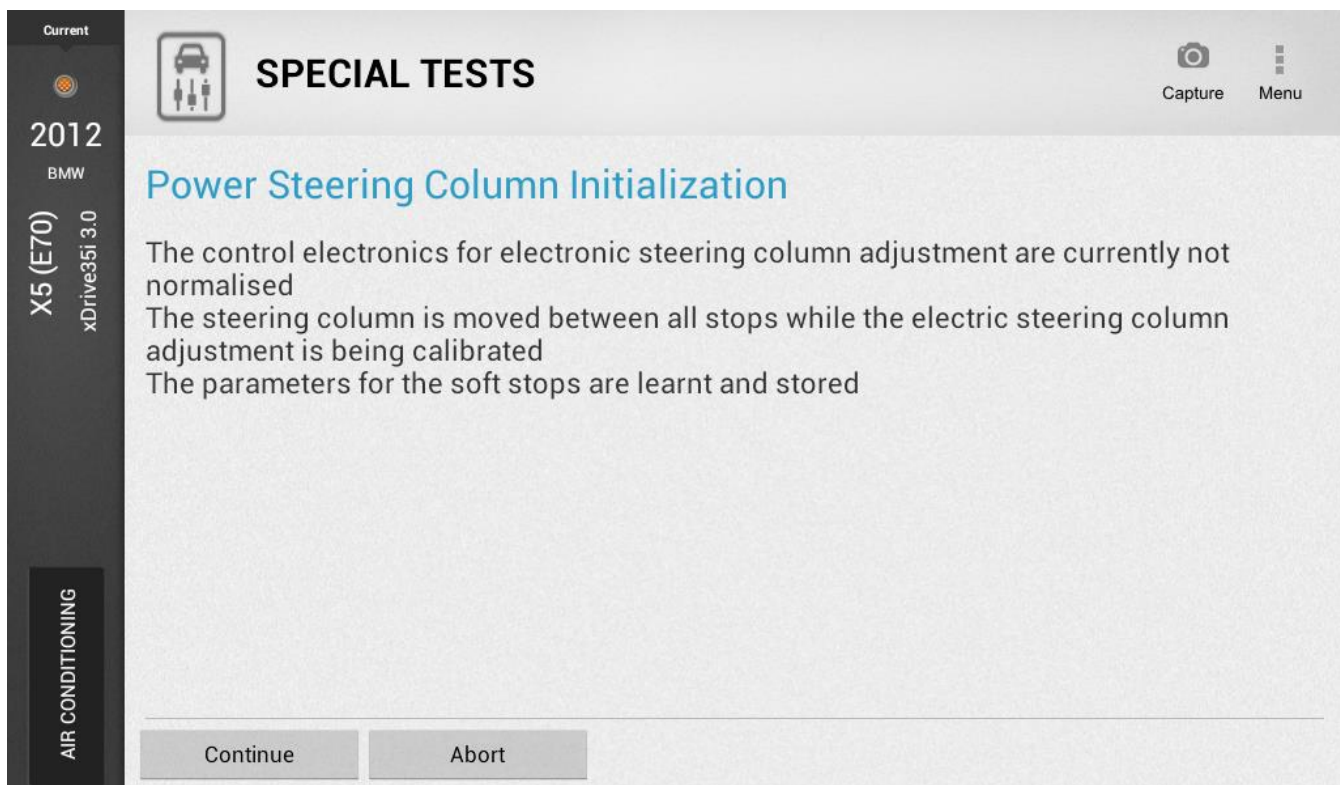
Current

2012

BMW

X5 (E70)

xDrive35i 3.0

AIR CONDITIONING

SPECIAL TESTS

Capture

Menu

Power Steering Column Initialization

The control electronics for electronic steering column adjustment are currently not normalised
The steering column is moved between all stops while the electric steering column adjustment is being calibrated
The parameters for the soft stops are learnt and stored

Continue

Abort